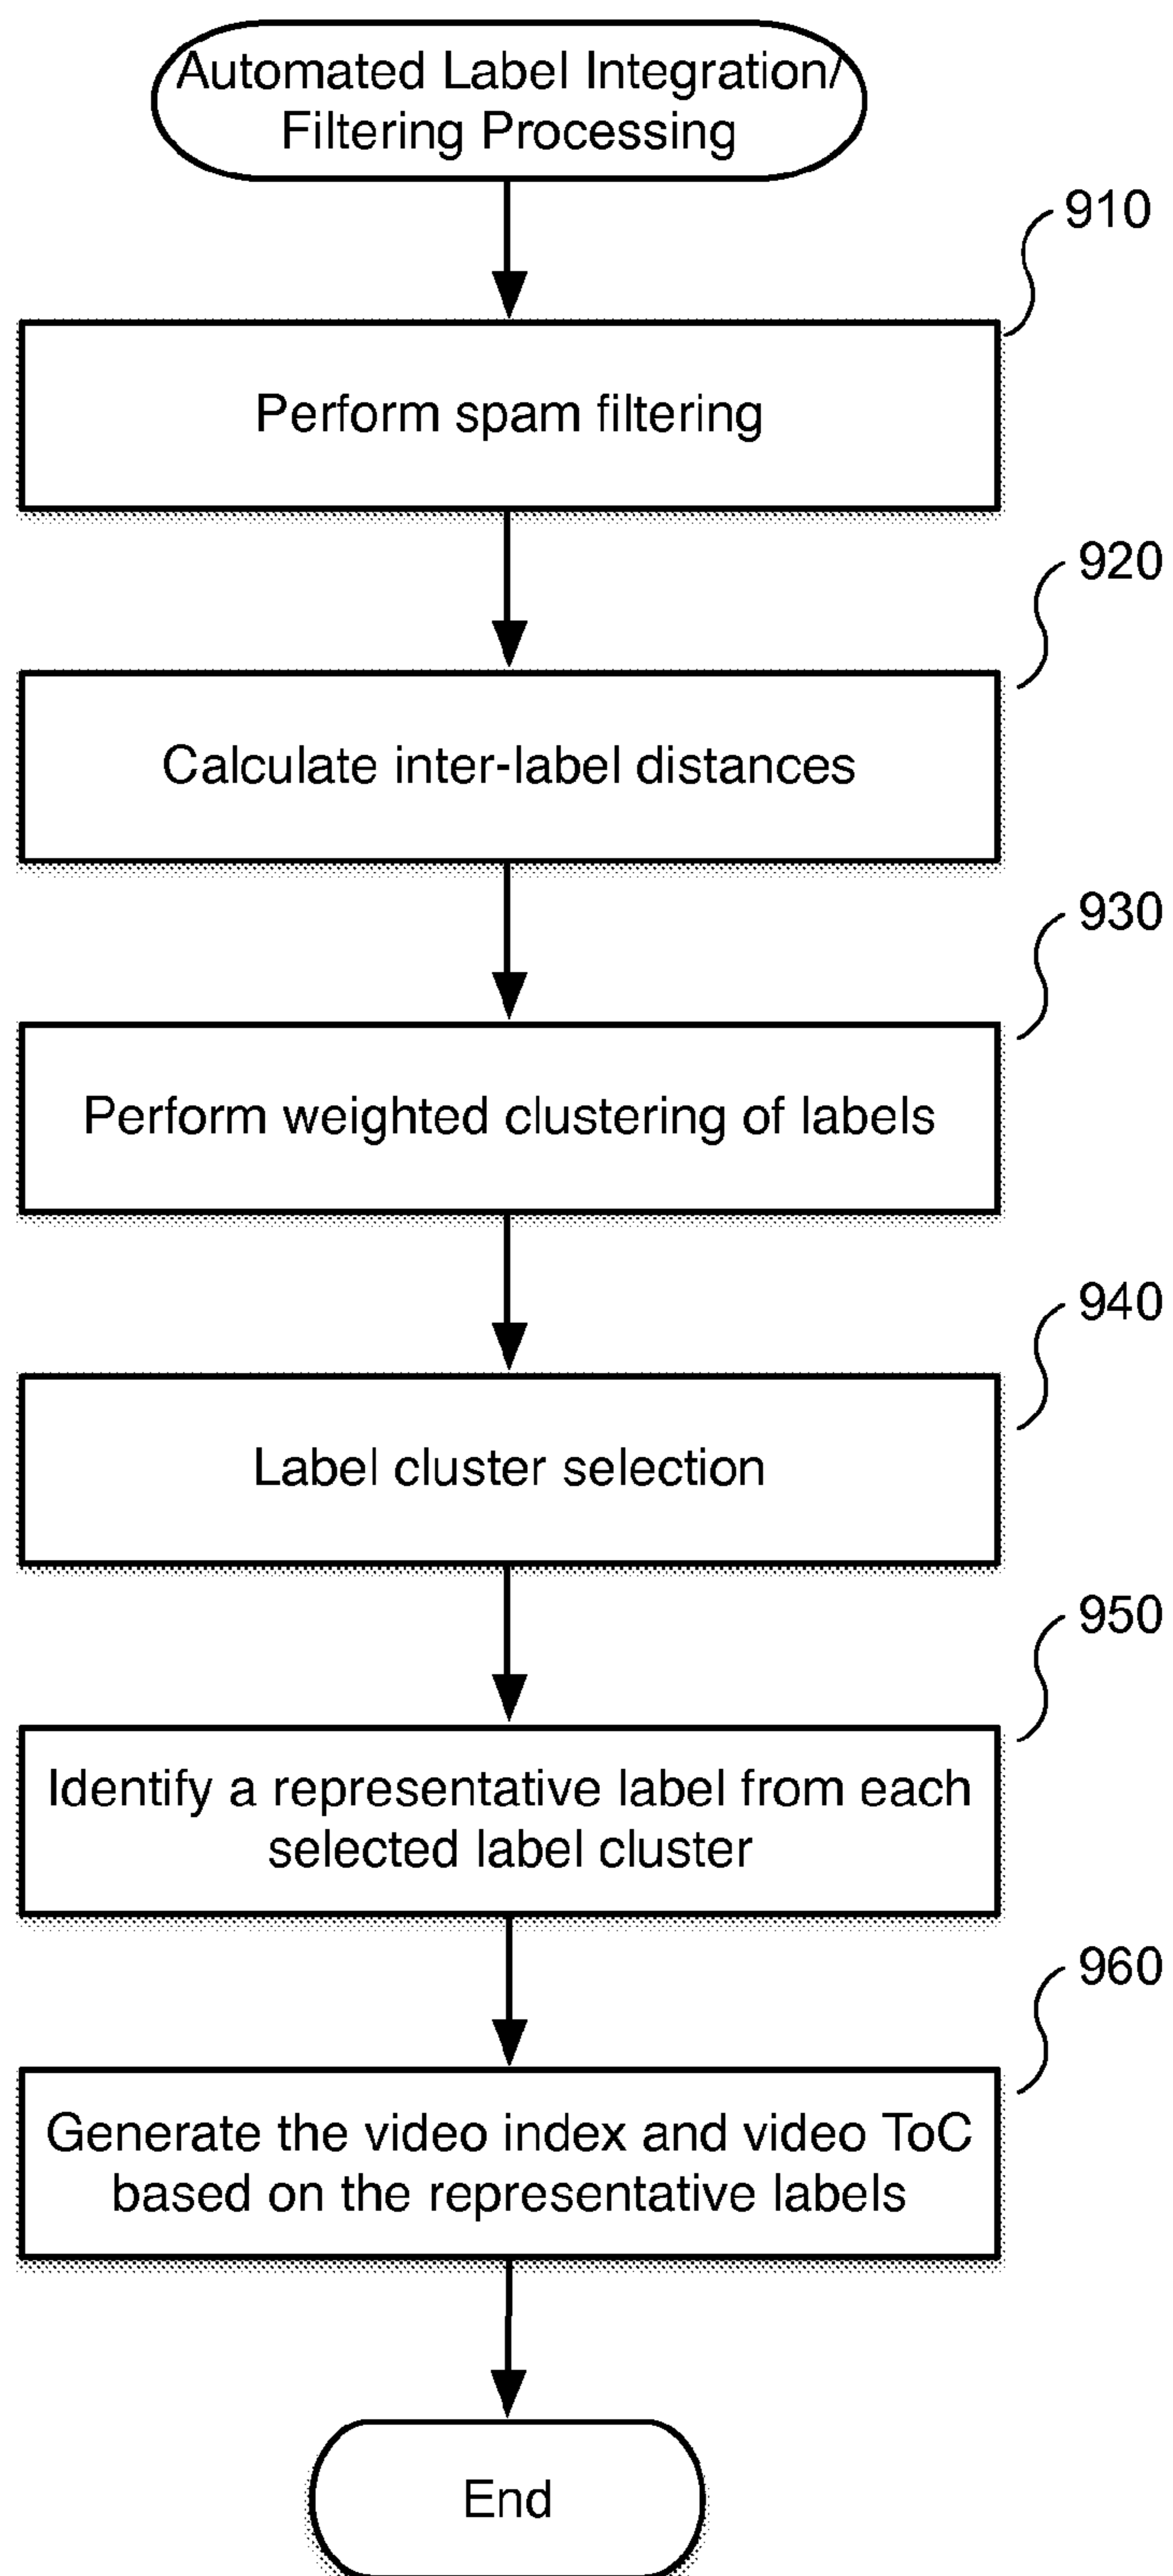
Automated Label Integration/ Filtering Processing

910

Perform spam filtering

920

Calculate inter-label distances

930

Perform weighted clustering of labels

940

Label cluster selection

950

Identify a representative label from each selected label cluster

960

Generate the video index and video ToC based on the representative labels

End